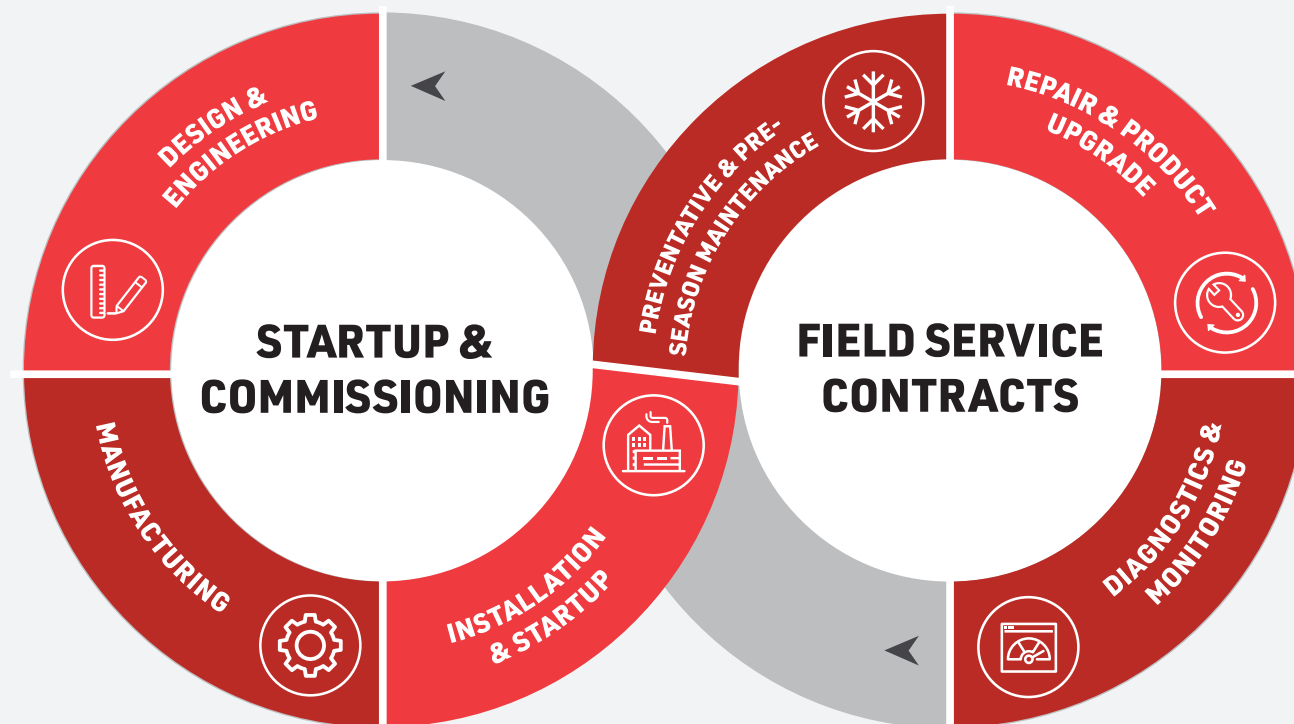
DESIGN & ENGINEERING

STARTUP & COMMISSIONING

MANUFACTURING

INSTALLATION & STARTUP

PREVENTATIVE & PRE-SEASON MAINTENANCE

REPAIR & PRODUCT UPGRADE

FIELD SERVICE CONTRACTS

DIAGNOSTICS & MONITORING